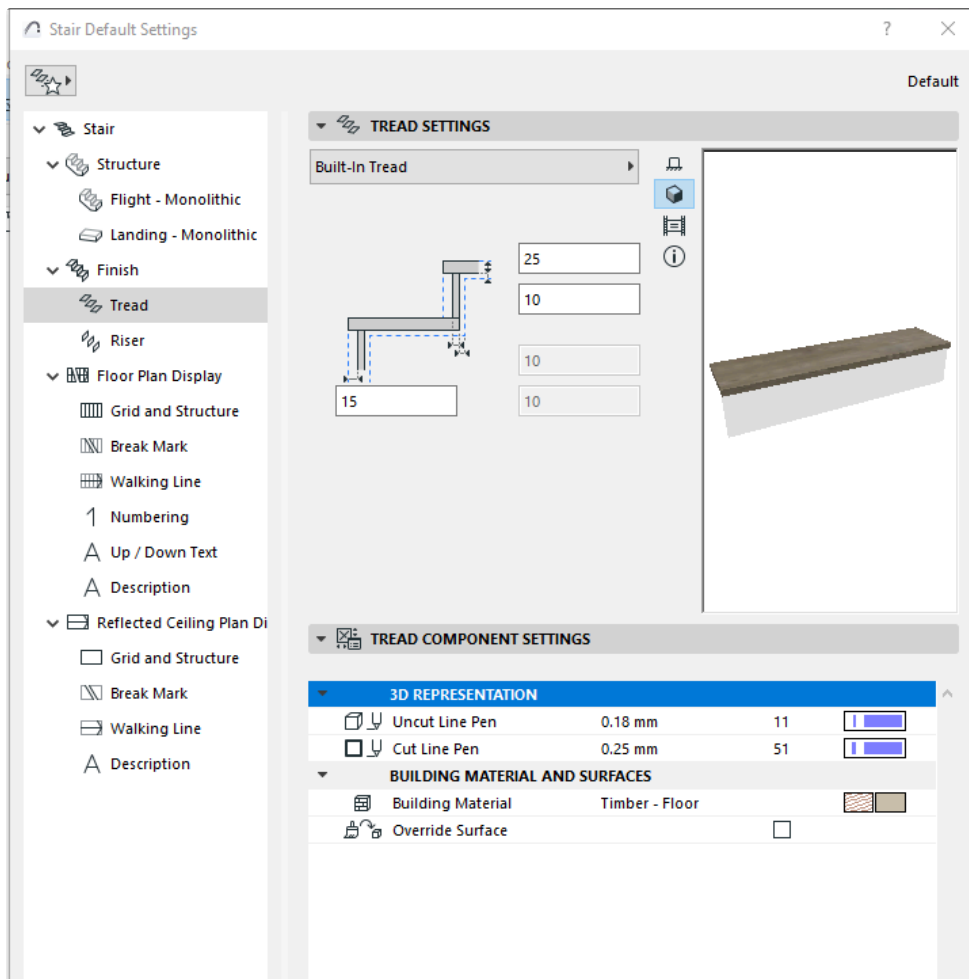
Stair Default Settings

?

Default

Stair
Structure
Flight - Monolithic
Landing - Monolithic
Finish
Tread
Riser
Floor Plan Display
Grid and Structure
Break Mark
Walking Line
Numbering
Up / Down Text
Description
Reflected Ceiling Plan Di
Grid and Structure
Break Mark
Walking Line
Description

TREAD SETTINGS

Built-In Tread

25
10
10
10
15

TREAD COMPONENT SETTINGS

| | | | |
|---|---|---|---|
| 3D REPRESENTATION | | | |
| Uncut Line Pen | 0.18 mm | 11 | |
| Cut Line Pen | 0.25 mm | 51 | |
| BUILDING MATERIAL AND SURFACES | | | |
| Building Material | Timber - Floor | | |
| Override Surface | | | |